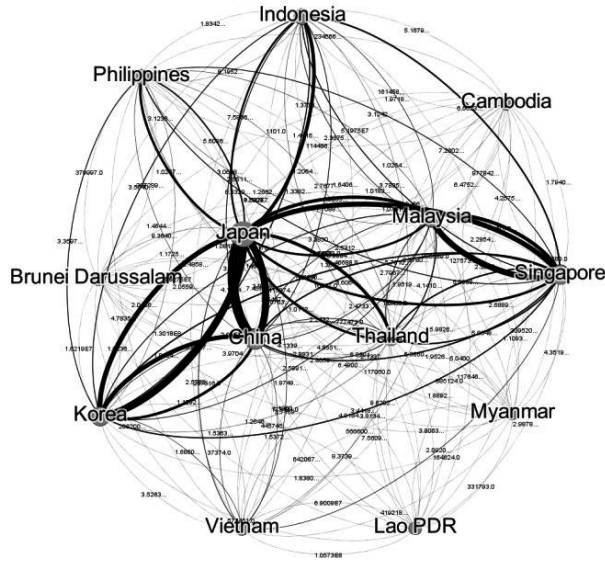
Indonesia
Philippines
Cambodia
Malaysia
Japan
Brunei Darussalam
Singapore
China
Thailand
Korea
Myanmar
Vietnam
Lao PDR
1.8342...
5.1879...
1.3708...
370997.0
3.3097...
1.6218667
1.6860...
3.5283...
1.057368
331793.0
4.3519...
1.7840...
2.9978...
1101.0
117060.0
37374.0
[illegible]